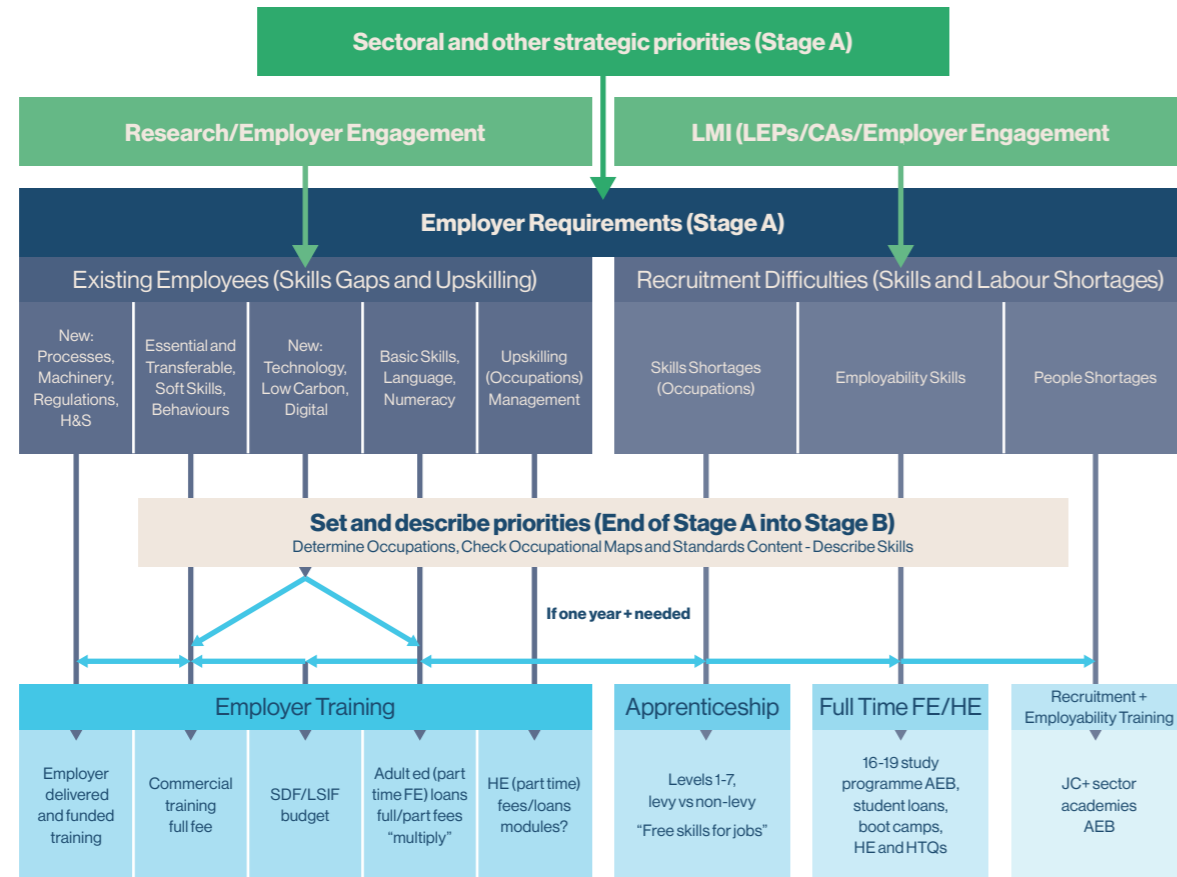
Sectoral and other strategic priorities (Stage A)

Research/Employer Engagement

LMI (LEPs/CAs/Employer Engagement

Employer Requirements (Stage A)

Existing Employees (Skills Gaps and Upskilling)

Recruitment Difficulties (Skills and Labour Shortages)

New: Processes, Machinery, Regulations, H&S

Essential and Transferable, Soft Skills, Behaviours

New: Technology, Low Carbon, Digital

Basic Skills, Language, Numeracy

Upskilling (Occupations) Management

Skills Shortages (Occupations)

Employability Skills

People Shortages

Set and describe priorities (End of Stage A into Stage B)
Determine Occupations, Check Occupational Maps and Standards Content - Describe Skills

If one year + needed

Employer Training

Apprenticeship

Full Time FE/HE

Recruitment + Employability Training

Employer delivered and funded training

Commercial training full fee

SDF/LSIF budget

Adult ed (part time FE) loans full/part fees "multiply"

HE (part time) fees/loans modules?

Levels 1-7, levy vs non-levy
"Free skills for jobs"

16-19 study programme AEB, student loans, boot camps, HE and HTQs

JC+ sector academies AEB